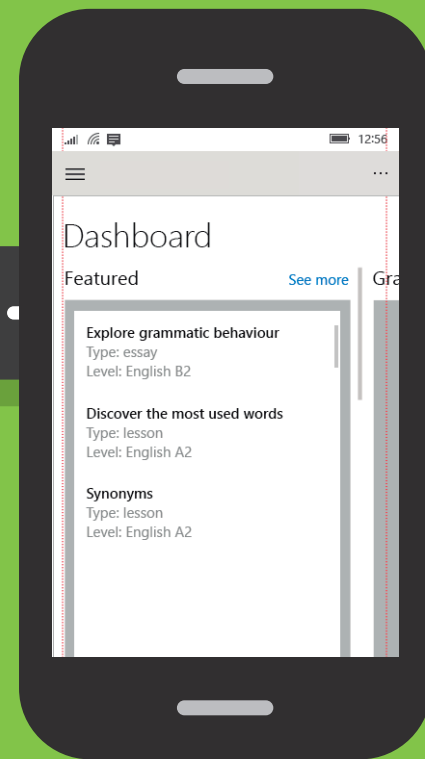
12:56

...

Dashboard

Featured

See more

Gra

Explore grammatic behaviour
Type: essay
Level: English B2

Discover the most used words
Type: lesson
Level: English A2

Synonyms
Type: lesson
Level: English A2